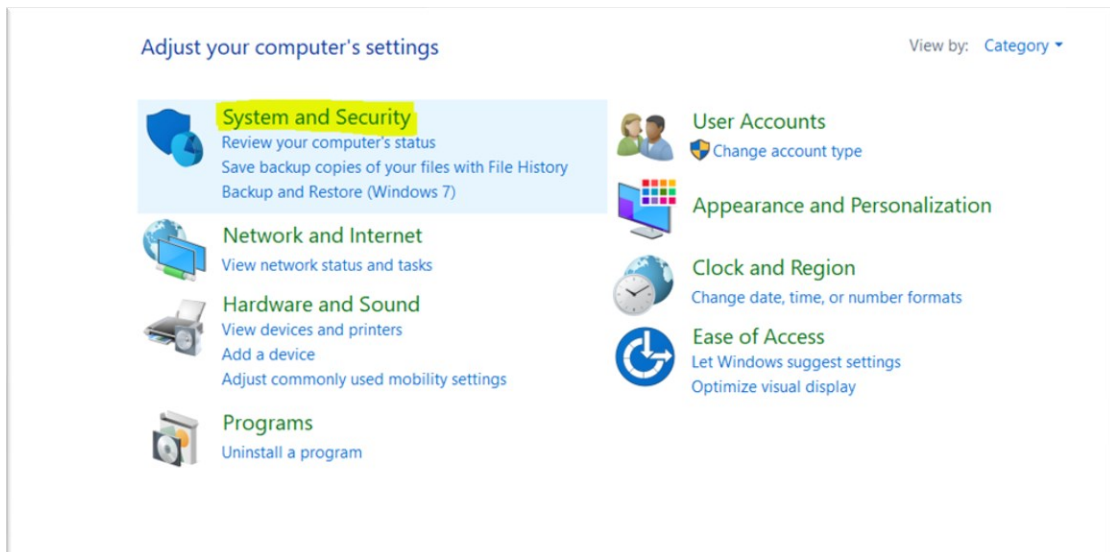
Adjust your computer's settings

View by: Category

System and Security
Review your computer's status
Save backup copies of your files with File History
Backup and Restore (Windows 7)

Network and Internet
View network status and tasks

Hardware and Sound
View devices and printers
Add a device
Adjust commonly used mobility settings

Programs
Uninstall a program

User Accounts
Change account type

Appearance and Personalization

Clock and Region
Change date, time, or number formats

Ease of Access
Let Windows suggest settings
Optimize visual display